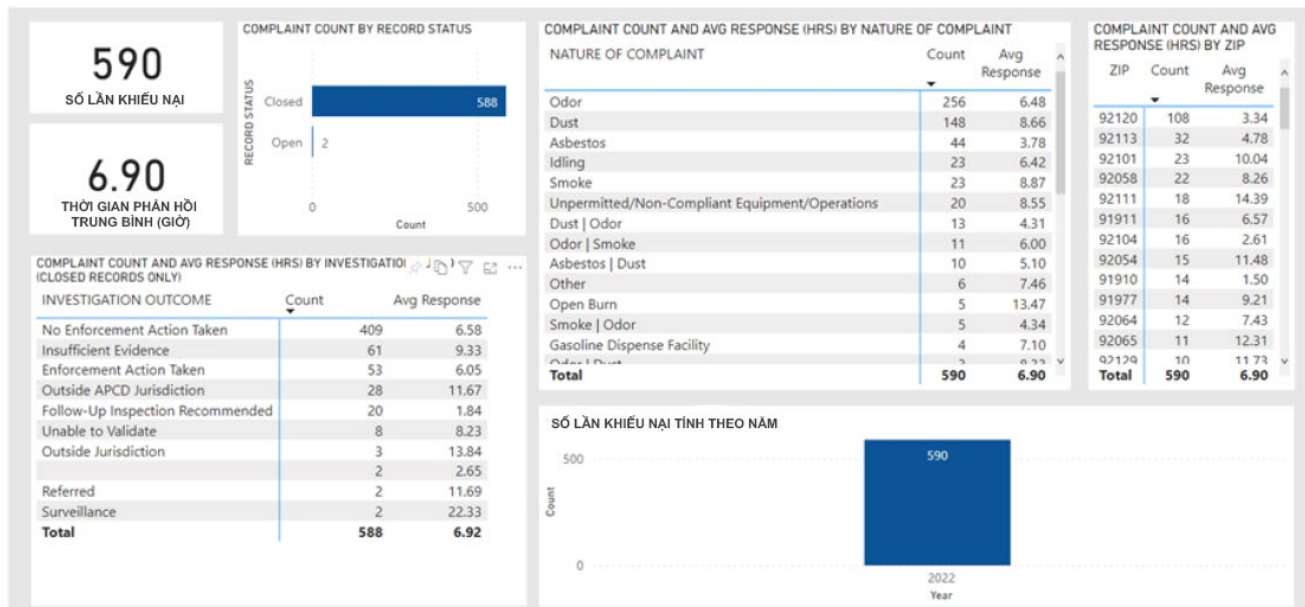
590
SỐ LẦN KHIẾU NẠI

6.90
THỜI GIAN PHẢN HỒI TRUNG BÌNH (GIỜ)

COMPLAINT COUNT BY RECORD STATUS

RECORD STATUS
Closed 588
Open 2
0 500
Count

COMPLAINT COUNT AND AVG RESPONSE (HRS) BY NATURE OF COMPLAINT

| NATURE OF COMPLAINT | Count | Avg Response |
|---|---|---|
| Odor | 256 | 6.48 |
| Dust | 148 | 8.66 |
| Asbestos | 44 | 3.78 |
| Idling | 23 | 6.42 |
| Smoke | 23 | 8.87 |
| Unpermitted/Non-Compliant Equipment/Operations | 20 | 8.55 |
| Dust \| Odor | 13 | 4.31 |
| Odor \| Smoke | 11 | 6.00 |
| Asbestos \| Dust | 10 | 5.10 |
| Other | 6 | 7.46 |
| Open Burn | 5 | 13.47 |
| Smoke \| Odor | 5 | 4.34 |
| Gasoline Dispense Facility | 4 | 7.10 |
| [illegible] | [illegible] | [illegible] |
| Total | 590 | 6.90 |

COMPLAINT COUNT AND AVG RESPONSE (HRS) BY ZIP

| ZIP | Count | Avg Response |
|---|---|---|
| 92120 | 108 | 3.34 |
| 92113 | 32 | 4.78 |
| 92101 | 23 | 10.04 |
| 92058 | 22 | 8.26 |
| 92111 | 18 | 14.39 |
| 91911 | 16 | 6.57 |
| 92104 | 16 | 2.61 |
| 92054 | 15 | 11.48 |
| 91910 | 14 | 1.50 |
| 91977 | 14 | 9.21 |
| 92064 | 12 | 7.43 |
| 92065 | 11 | 12.31 |
| 92129 | 10 | 11.73 |
| Total | 590 | 6.90 |

COMPLAINT COUNT AND AVG RESPONSE (HRS) BY INVESTIGATIO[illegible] (CLOSED RECORDS ONLY)

| INVESTIGATION OUTCOME | Count | Avg Response |
|---|---|---|
| No Enforcement Action Taken | 409 | 6.58 |
| Insufficient Evidence | 61 | 9.33 |
| Enforcement Action Taken | 53 | 6.05 |
| Outside APCD Jurisdiction | 28 | 11.67 |
| Follow-Up Inspection Recommended | 20 | 1.84 |
| Unable to Validate | 8 | 8.23 |
| Outside Jurisdiction | 3 | 13.84 |
| | 2 | 2.65 |
| Referred | 2 | 11.69 |
| Surveillance | 2 | 22.33 |
| Total | 588 | 6.92 |

SỐ LẦN KHIẾU NẠI TÍNH THEO NĂM

500
0
Count
590
2022
Year